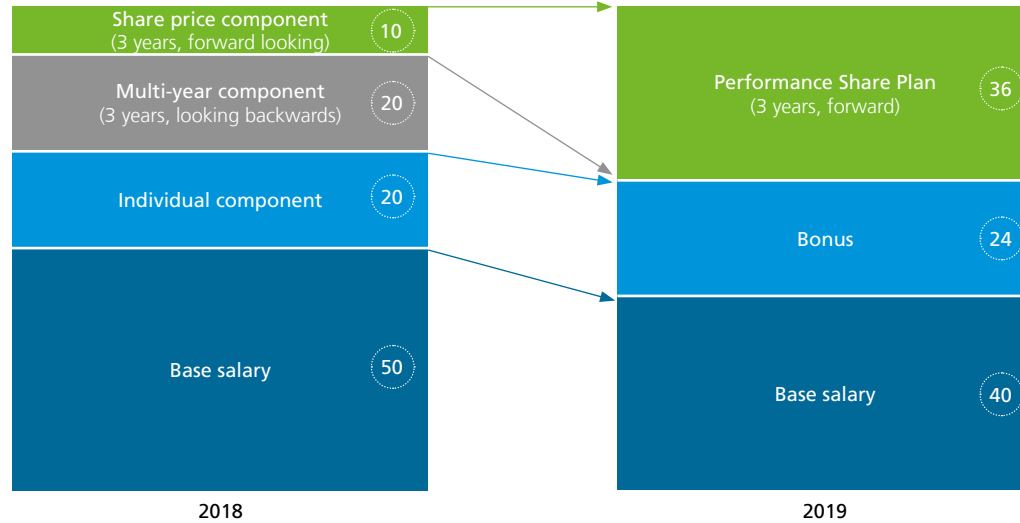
Share price component
(3 years, forward looking) 10

Multi-year component
(3 years, looking backwards) 20

Individual component 20

Base salary 50

2018

Performance Share Plan
(3 years, forward) 36

Bonus 24

Base salary 40

2019